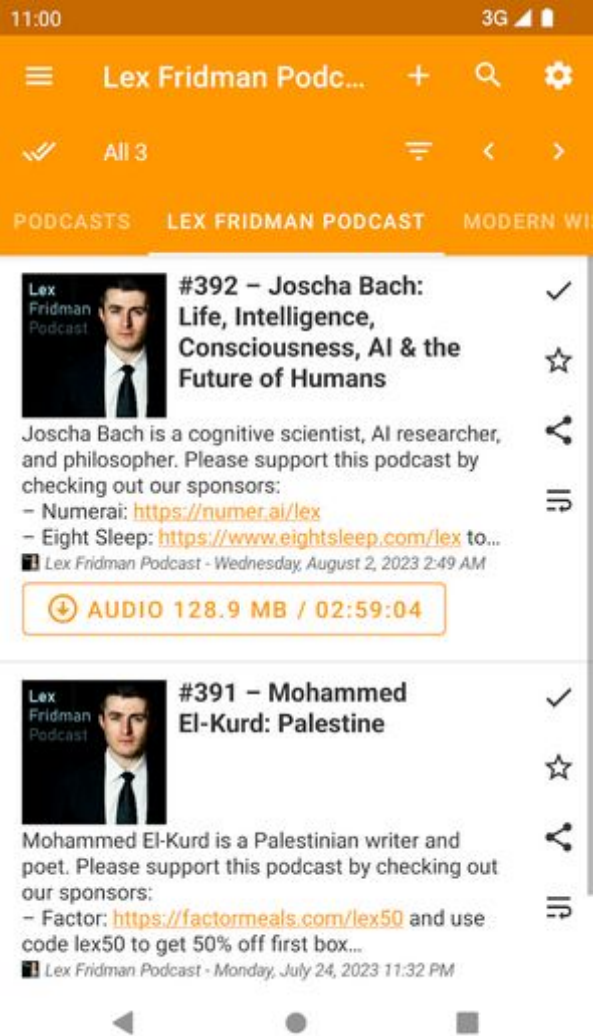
11:00

3G

Lex Fridman Podc...

All 3

PODCASTS LEX FRIDMAN PODCAST MODERN WI

Lex Fridman Podcast

#392 – Joscha Bach: Life, Intelligence, Consciousness, AI & the Future of Humans

Joscha Bach is a cognitive scientist, AI researcher, and philosopher. Please support this podcast by checking out our sponsors:
– Numerai: https://numer.ai/lex
– Eight Sleep: https://www.eightsleep.com/lex to...

Lex Fridman Podcast - Wednesday, August 2, 2023 2:49 AM

AUDIO 128.9 MB / 02:59:04

Lex Fridman Podcast

#391 – Mohammed El-Kurd: Palestine

Mohammed El-Kurd is a Palestinian writer and poet. Please support this podcast by checking out our sponsors:
– Factor: https://factormeals.com/lex50 and use code lex50 to get 50% off first box...

Lex Fridman Podcast - Monday, July 24, 2023 11:32 PM